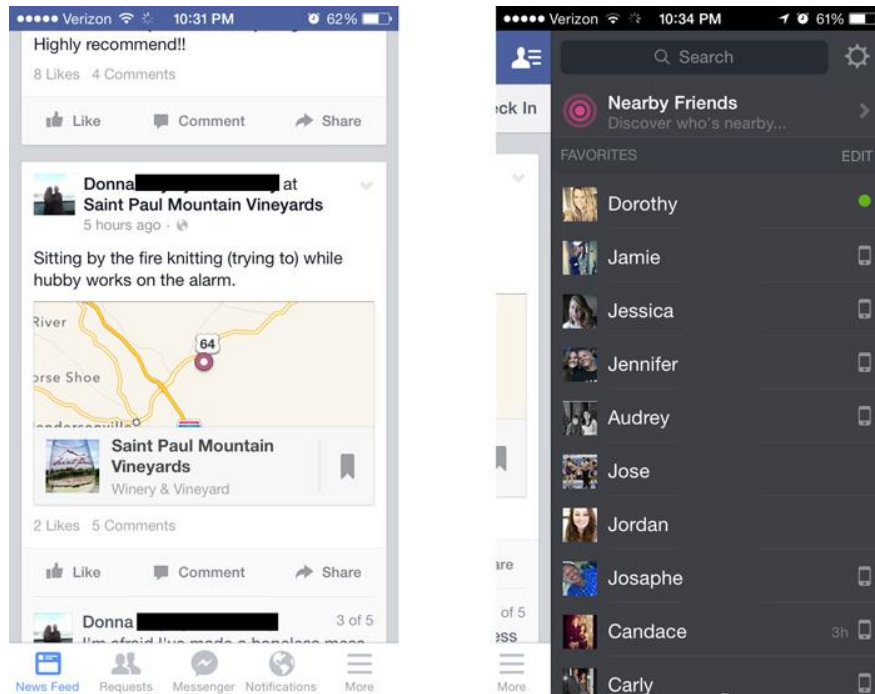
••••• Verizon 10:31 PM 62%

Highly recommend!!

8 Likes 4 Comments

Like Comment Share

Donna at Saint Paul Mountain Vineyards
5 hours ago ·

Sitting by the fire knitting (trying to) while hubby works on the alarm.

River
64
rse Shoe
ndersonville

Saint Paul Mountain Vineyards
Winery & Vineyard

2 Likes 5 Comments

Like Comment Share

Donna 3 of 5
I'm afraid I've made a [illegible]

News Feed Requests Messenger Notifications More

••••• Verizon 10:34 PM 61%

Search

ck In

Nearby Friends
Discover who's nearby...

FAVORITES EDIT

Dorothy
Jamie
Jessica
Jennifer
Audrey
Jose
Jordan
Josaphe
Candace 3h
Carly

are
of 5
ess

More